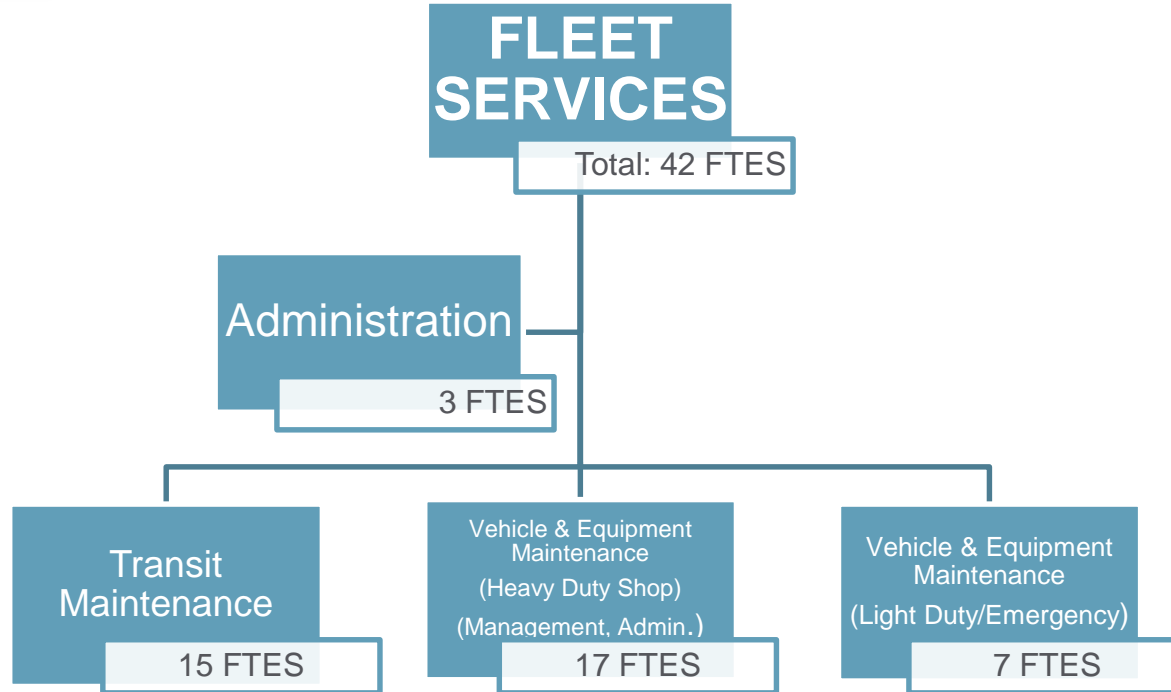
FLEET SERVICES

Total: 42 FTES

Administration

3 FTES

Transit Maintenance

15 FTES

Vehicle & Equipment Maintenance

(Heavy Duty Shop)

(Management, Admin.)

17 FTES

Vehicle & Equipment Maintenance

(Light Duty/Emergency)

7 FTES